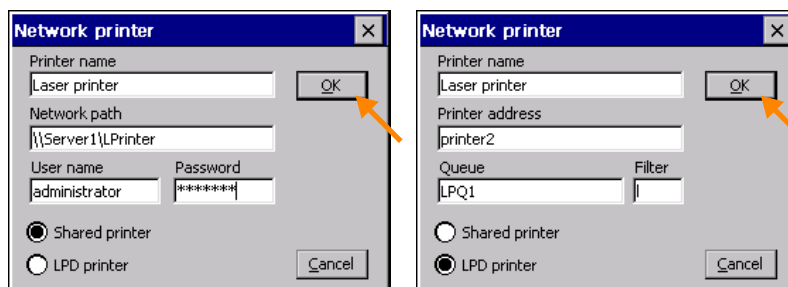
Network printer
×
Printer name
Laser printer
OK
Network path
\\Server1\LPrinter
User name
administrator
Password
*******
Shared printer
LPD printer
Cancel

Network printer
×
Printer name
Laser printer
OK
Printer address
printer2
Queue
LPQ1
Filter
l
Shared printer
LPD printer
Cancel